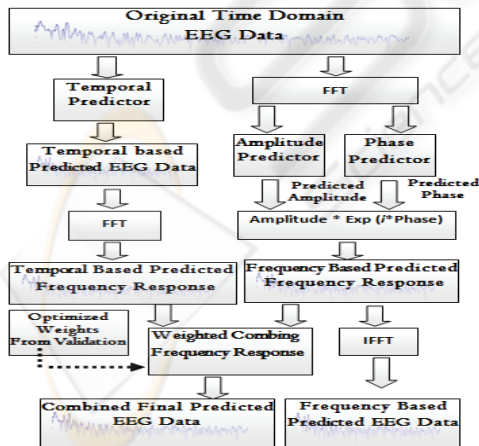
Original Time Domain
EEG Data

Temporal Predictor

FFT

Temporal based Predicted EEG Data

Amplitude Predictor

Phase Predictor

Predicted Amplitude

Predicted Phase

FFT

Amplitude * Exp (i*Phase)

Temporal Based Predicted Frequency Response

Frequency Based Predicted Frequency Response

Optimized Weights From Validation

Weighted Combing Frequency Response

IFFT

Combined Final Predicted EEG Data

Frequency Based Predicted EEG Data